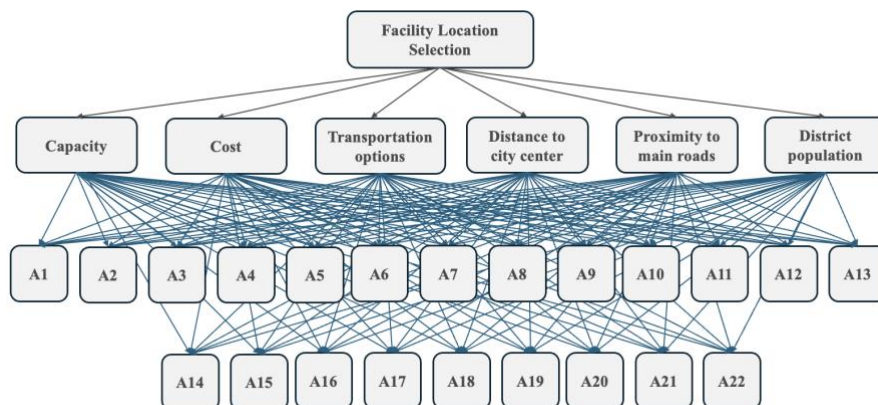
Facility Location Selection

Capacity

Cost

Transportation options

Distance to city center

Proximity to main roads

District population

A1

A2

A3

A4

A5

A6

A7

A8

A9

A10

A11

A12

A13

A14

A15

A16

A17

A18

A19

A20

A21

A22